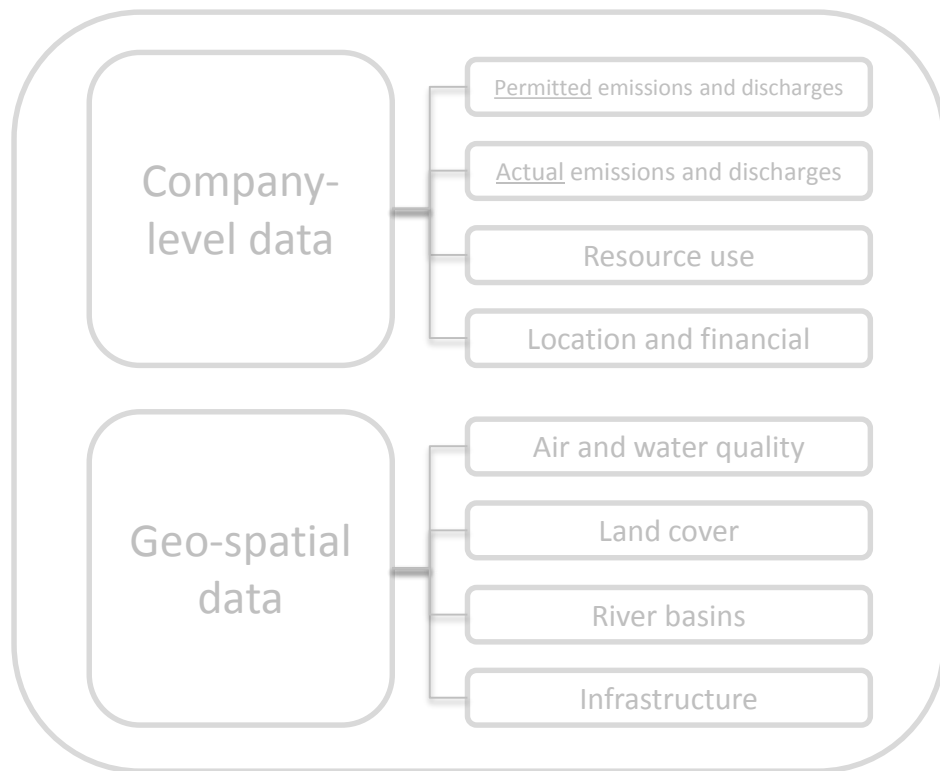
Company-level data

Permitted emissions and discharges

Actual emissions and discharges

Resource use

Location and financial

Geo-spatial data

Air and water quality

Land cover

River basins

Infrastructure